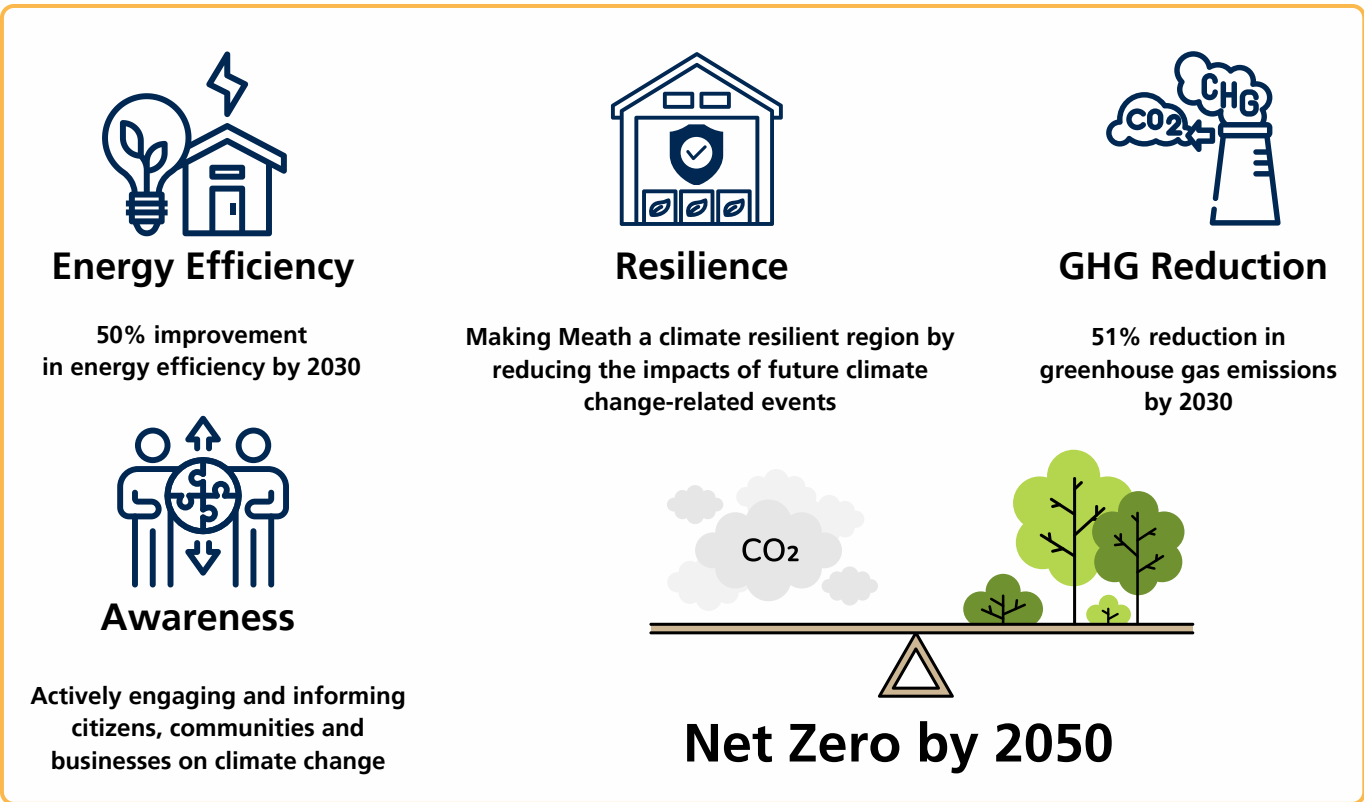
CHG

CO2

Energy Efficiency

50% improvement in energy efficiency by 2030

Resilience

Making Meath a climate resilient region by reducing the impacts of future climate change-related events

GHG Reduction

51% reduction in greenhouse gas emissions by 2030

Awareness

Actively engaging and informing citizens, communities and businesses on climate change

$CO_2$

Net Zero by 2050